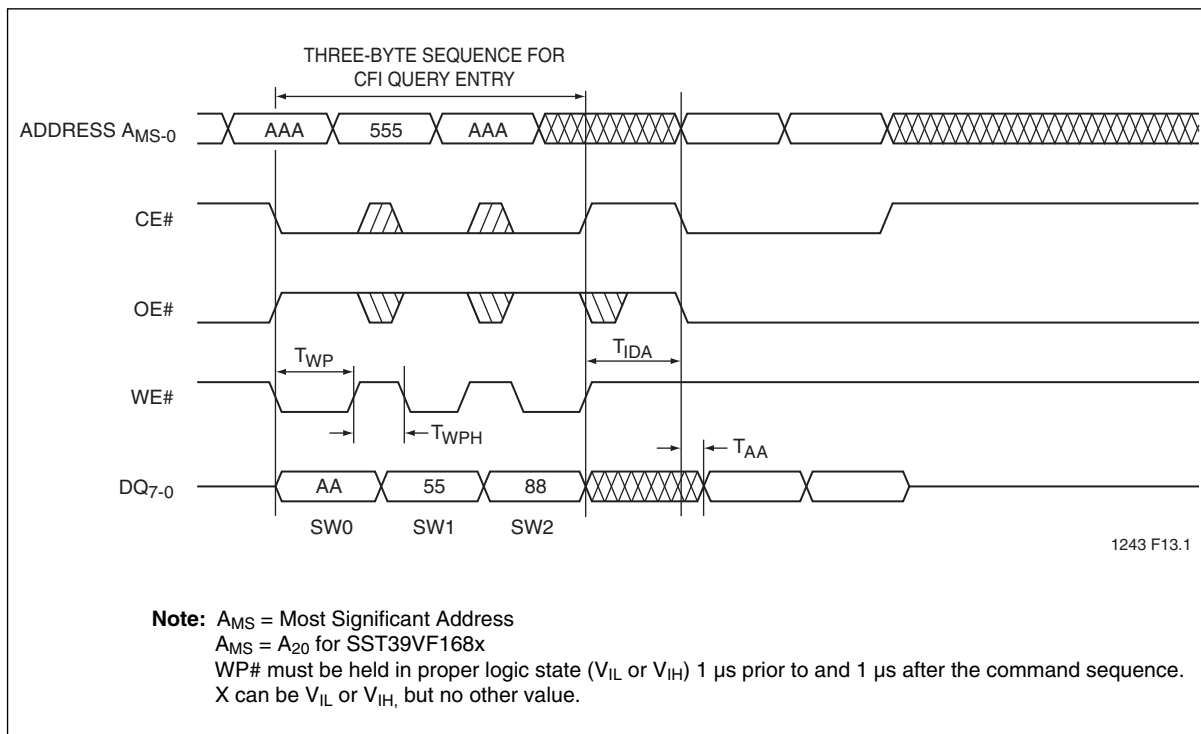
THREE-BYTE SEQUENCE FOR CFI QUERY ENTRY

ADDRESS $A_{MS-0}$

AAA

555

AAA

CE#

OE#

WE#

$T_{WP}$

$T_{WPH}$

$T_{IDA}$

$T_{AA}$

$DQ_{7-0}$

AA

55

88

SW0

SW1

SW2

1243 F13.1

**Note:** $A_{MS}$ = Most Significant Address
$A_{MS}$ = $A_{20}$ for SST39VF168x
WP# must be held in proper logic state ($V_{IL}$ or $V_{IH}$) 1 µs prior to and 1 µs after the command sequence.
X can be $V_{IL}$ or $V_{IH,}$ but no other value.